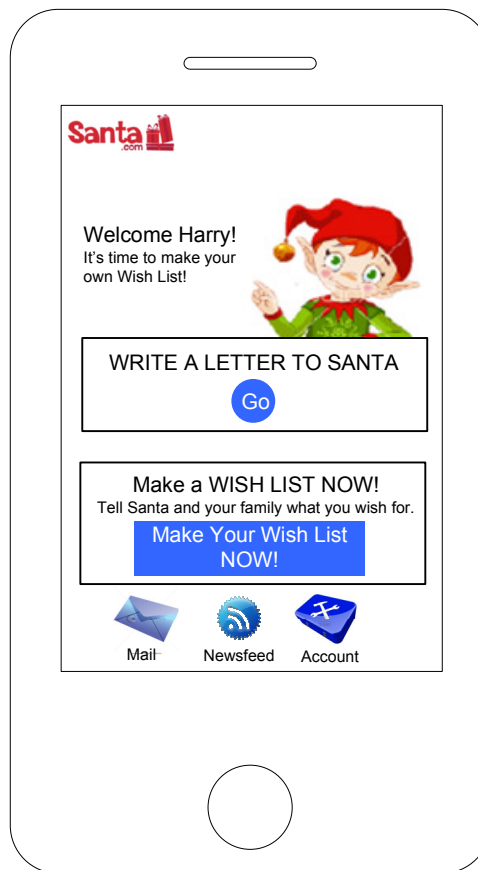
Santa .com

Welcome Harry!
It's time to make your own Wish List!

WRITE A LETTER TO SANTA
Go

Make a WISH LIST NOW!
Tell Santa and your family what you wish for.
Make Your Wish List NOW!

Mail Newsfeed Account